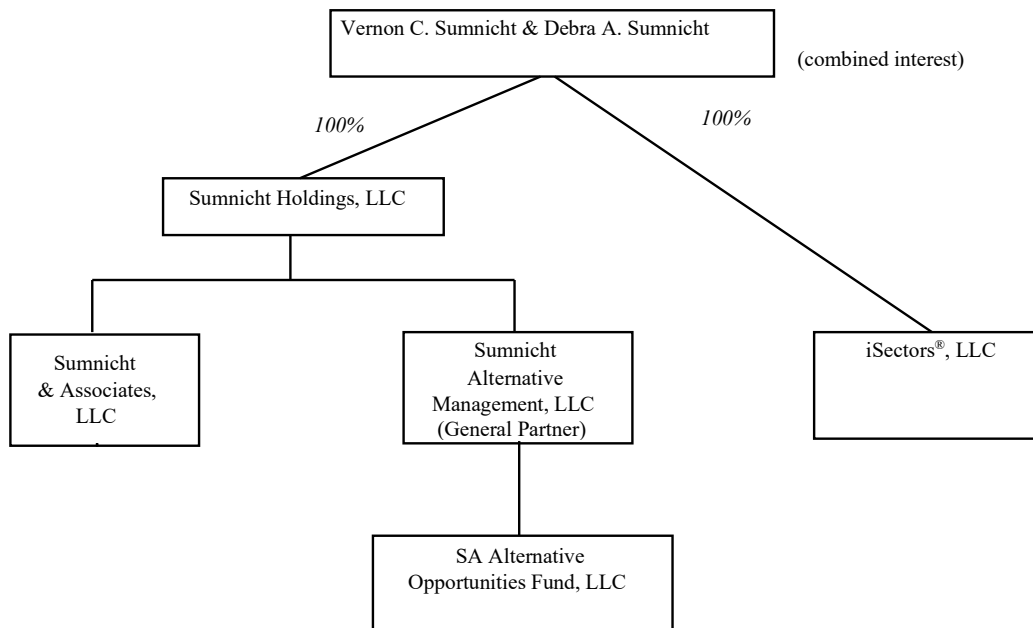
Vernon C. Sumnicht & Debra A. Sumnicht

(combined interest)

100%

100%

Sumnicht Holdings, LLC

Sumnicht & Associates, LLC

Sumnicht Alternative Management, LLC (General Partner)

iSectors®, LLC

SA Alternative Opportunities Fund, LLC